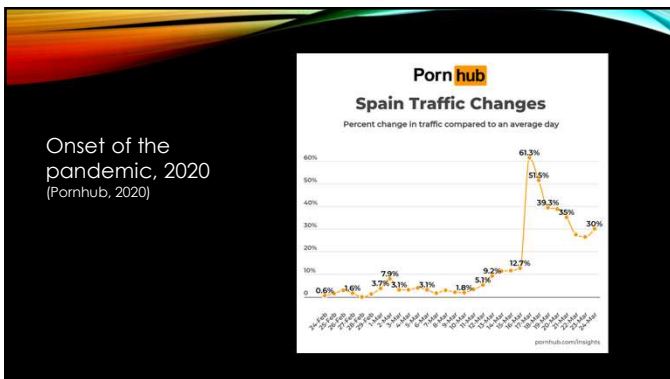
Onset of the pandemic, 2020
(Pornhub, 2020)

Porn hub

Spain Traffic Changes

Percent change in traffic compared to an average day

60%
50%
40%
30%
20%
10%
0

0.6%
1.6%
3.7%
7.9%
3.1%
3.1%
1.8%
5.1%
9.2%
12.7%
61.3%
51.5%
39.3%
35%
30%

24 Feb
25 Feb
26 Feb
27 Feb
28 Feb
29 Feb
1 Mar
2 Mar
3 Mar
4 Mar
5 Mar
6 Mar
7 Mar
8 Mar
9 Mar
10 Mar
11 Mar
12 Mar
13 Mar
14 Mar
15 Mar
16 Mar
17 Mar
18 Mar
19 Mar
20 Mar
21 Mar
22 Mar
23 Mar
24 Mar

pornhub.com/insights